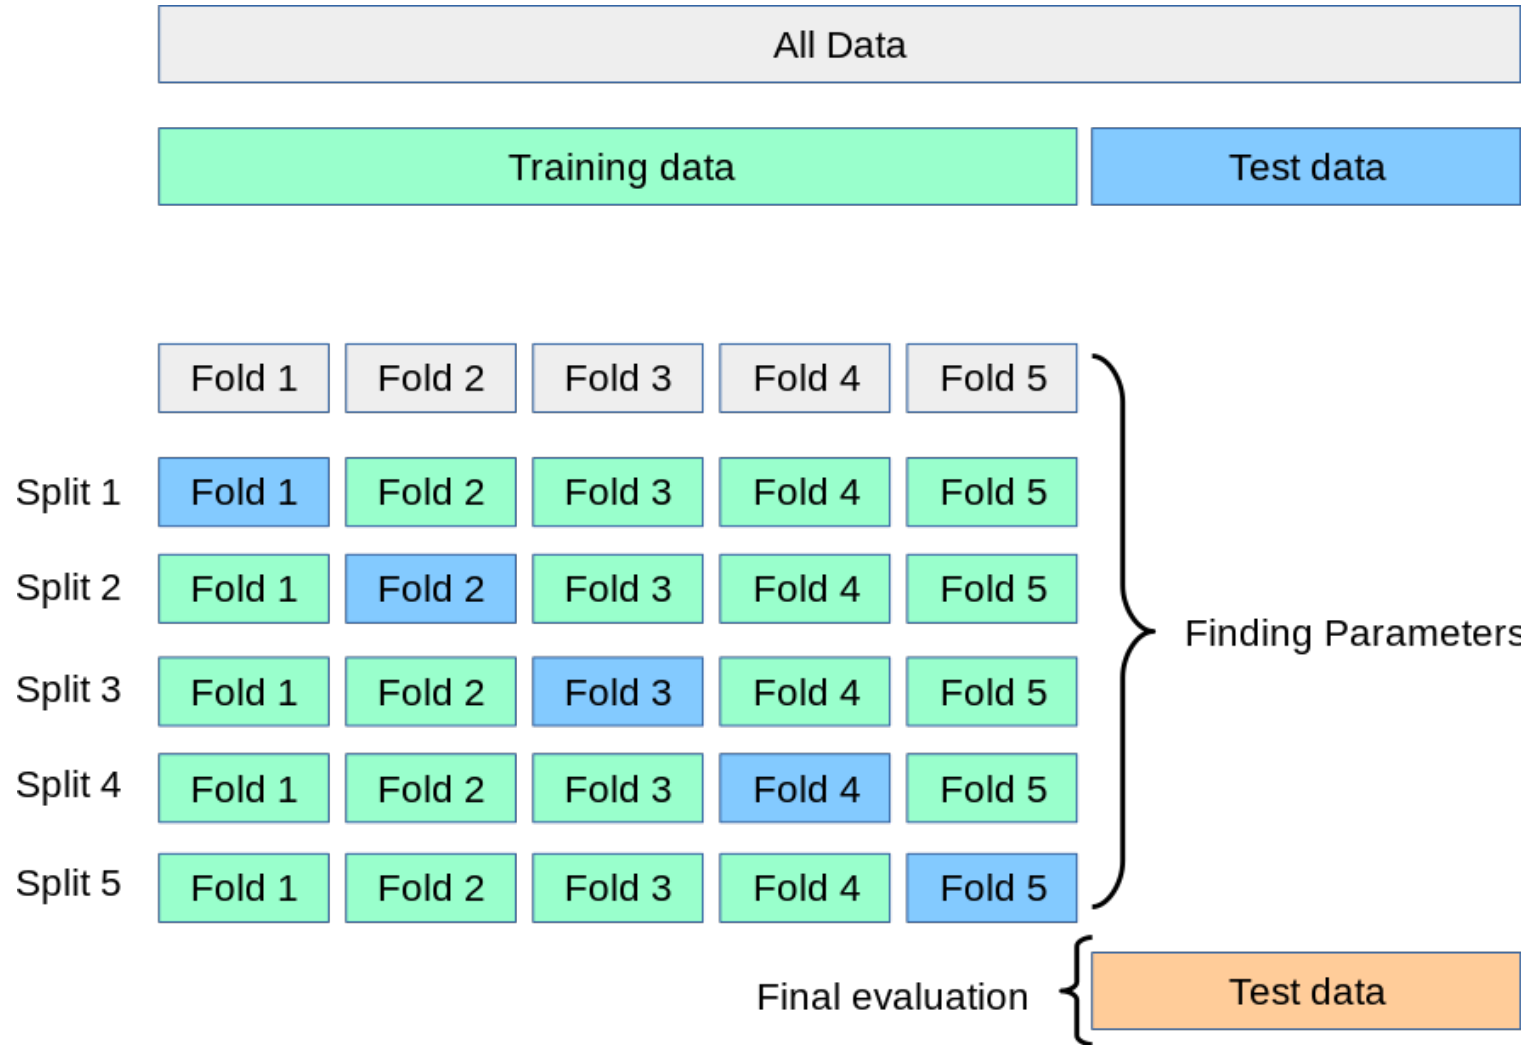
All Data

Training data

Test data

| | | | | | |
|---|---|---|---|---|---|
| | Fold 1 | Fold 2 | Fold 3 | Fold 4 | Fold 5 |
| Split 1 | Fold 1 | Fold 2 | Fold 3 | Fold 4 | Fold 5 |
| Split 2 | Fold 1 | Fold 2 | Fold 3 | Fold 4 | Fold 5 |
| Split 3 | Fold 1 | Fold 2 | Fold 3 | Fold 4 | Fold 5 |
| Split 4 | Fold 1 | Fold 2 | Fold 3 | Fold 4 | Fold 5 |
| Split 5 | Fold 1 | Fold 2 | Fold 3 | Fold 4 | Fold 5 |

Finding Parameters

Final evaluation

Test data